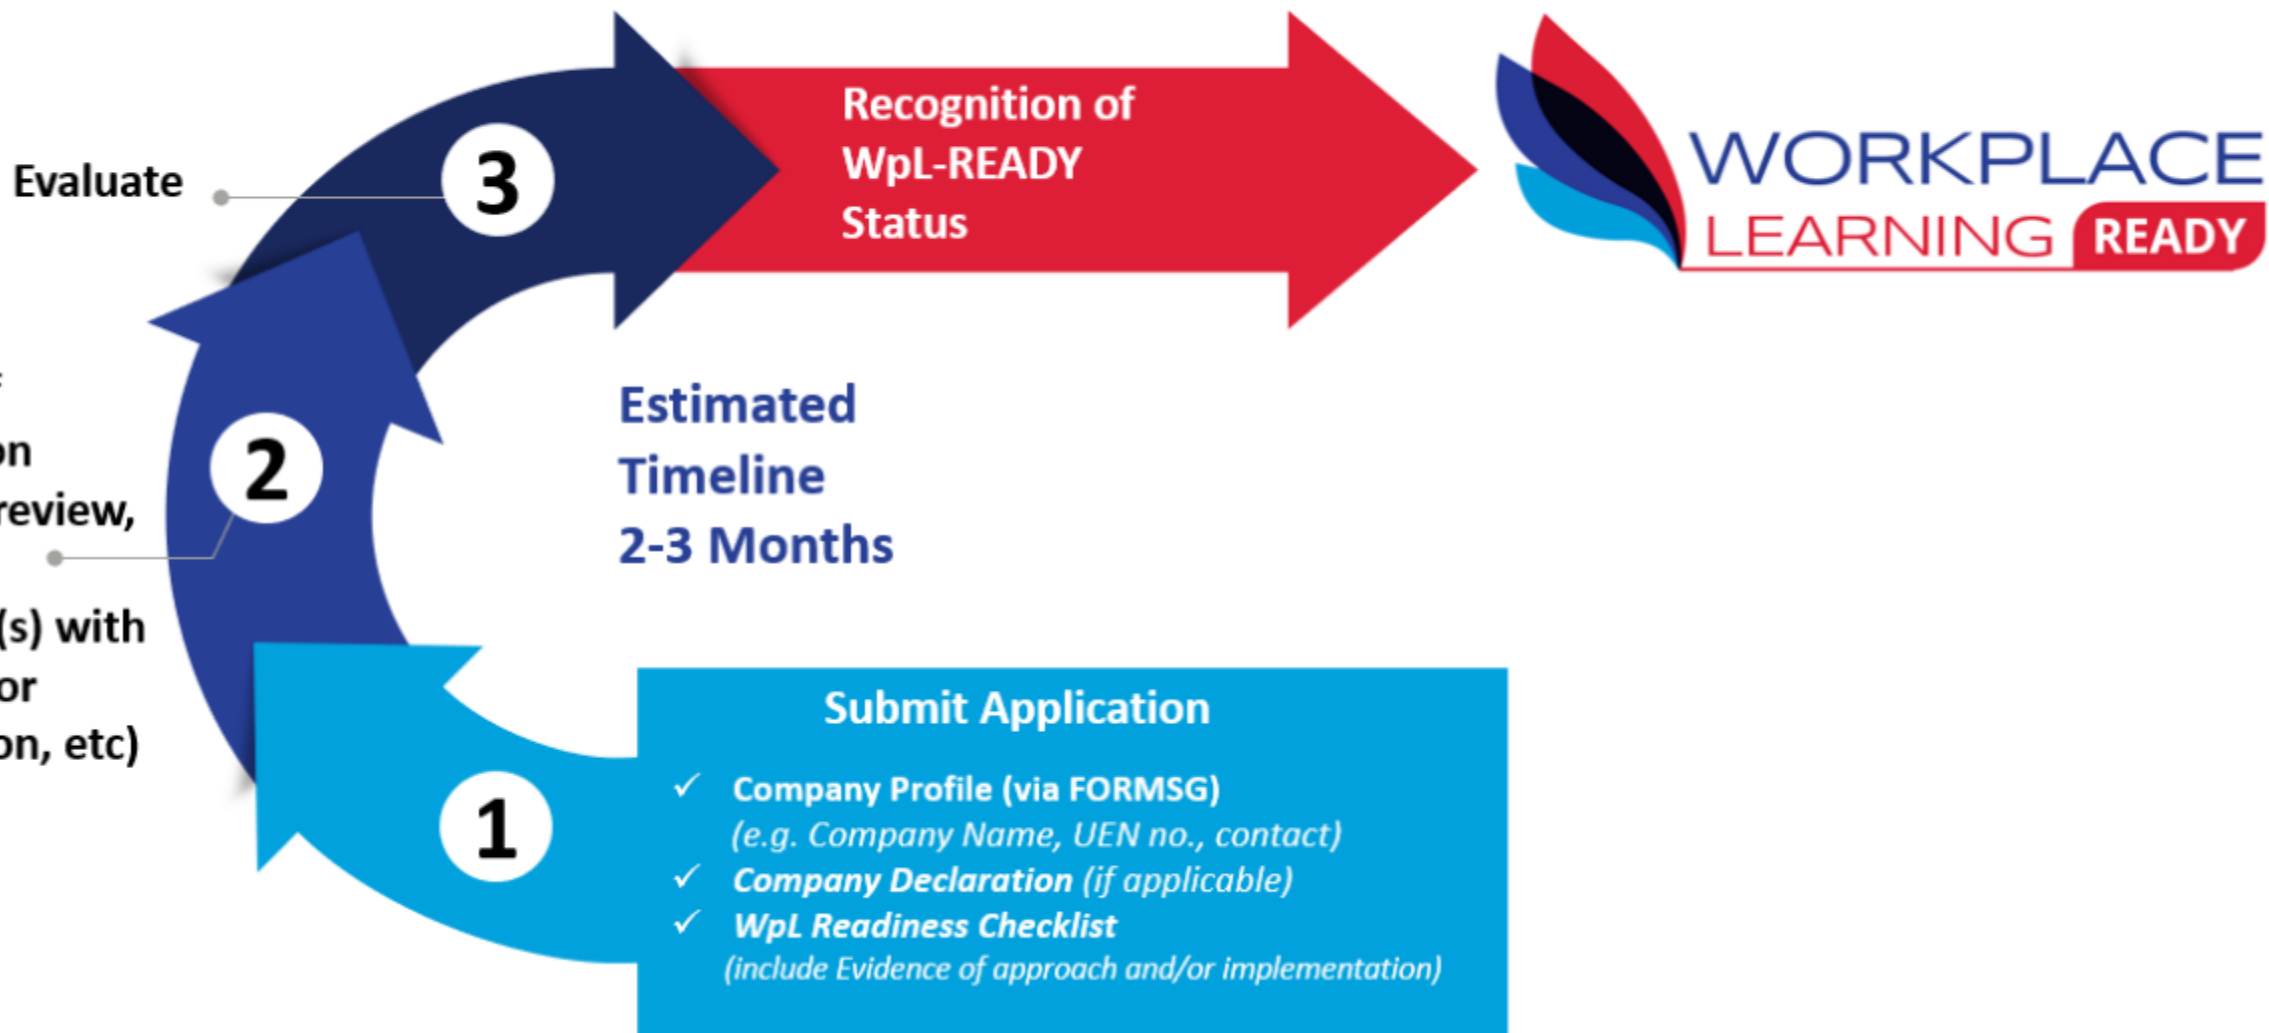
Evaluate

3

Recognition of WpL-READY Status

WORKPLACE LEARNING READY

:

on
review,

2

(s) with
or
on, etc)

Estimated Timeline 2-3 Months

1

Submit Application

✓ Company Profile (via FORMSG)
(e.g. Company Name, UEN no., contact)
✓ Company Declaration (if applicable)
✓ WpL Readiness Checklist
(include Evidence of approach and/or implementation)